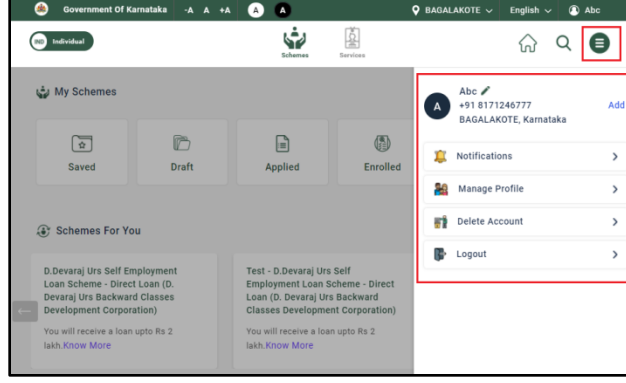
Government Of Karnataka -A A +A A A BAGALAKOTE English Abc

IND Individual

Schemes Services

My Schemes

Saved Draft Applied Enrolled

Schemes For You

D.Devaraj Urs Self Employment Loan Scheme - Direct Loan (D. Devaraj Urs Backward Classes Development Corporation)

You will receive a loan upto Rs 2 lakh.Know More

Test - D.Devaraj Urs Self Employment Loan Scheme - Direct Loan (D. Devaraj Urs Backward Classes Development Corporation)

You will receive a loan upto Rs 2 lakh.Know More

A Abc
+91 8171246777
BAGALAKOTE, Karnataka
Add

Notifications

Manage Profile

Delete Account

Logout